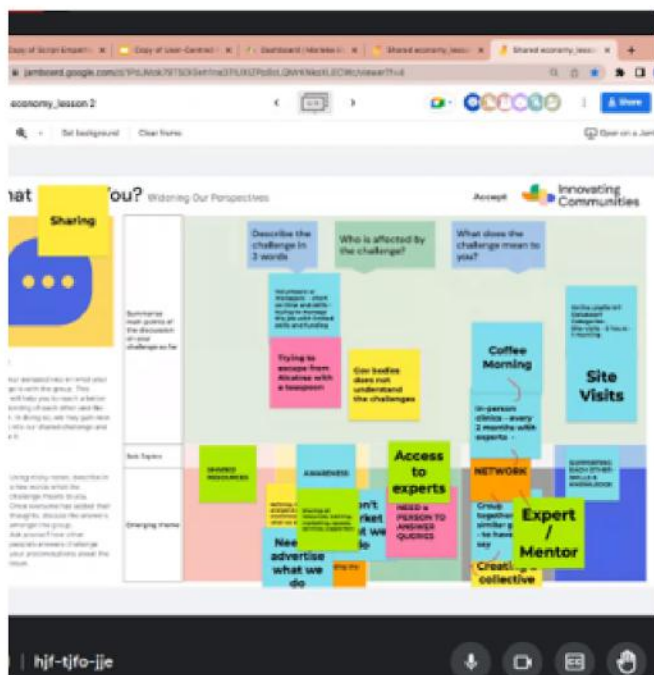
Copy of Scrum Empath | Copy of User-Centred | Dashboard | Shared economy_lesso | Shared economy_lesso

jamboard.google.com/d/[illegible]/viewer?f=4

economy_lesson 2

Share

Set background | Clear frame

Open on a Jam

hat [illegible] ou? Widening Our Perspectives

Sharing

Accept

Innovating Communities

Describe the challenge in 3 words

Who is affected by the challenge?

What does the challenge mean to you?

Summarise main points of the discussion on your challenges so far

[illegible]

Trying to escape from Alcatraz with a teaspoon

Gov bodies does not understand the challenges

Coffee Morning

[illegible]

Site Visits

In-person clinics - every 2 months with experts -

Sub Topics

Emerging theme

SHARED RESOURCES

AWARENESS

Access to experts

NETWORK

SUPPORTING EACH OTHER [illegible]

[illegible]

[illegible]

on't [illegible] rket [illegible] we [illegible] lo

NEED a PERSON TO ANSWER QUERIES

Group together similar g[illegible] - be have say

Expert / Mentor

Nee advertise what we do

Creating collective

hjf-tjfo-jje